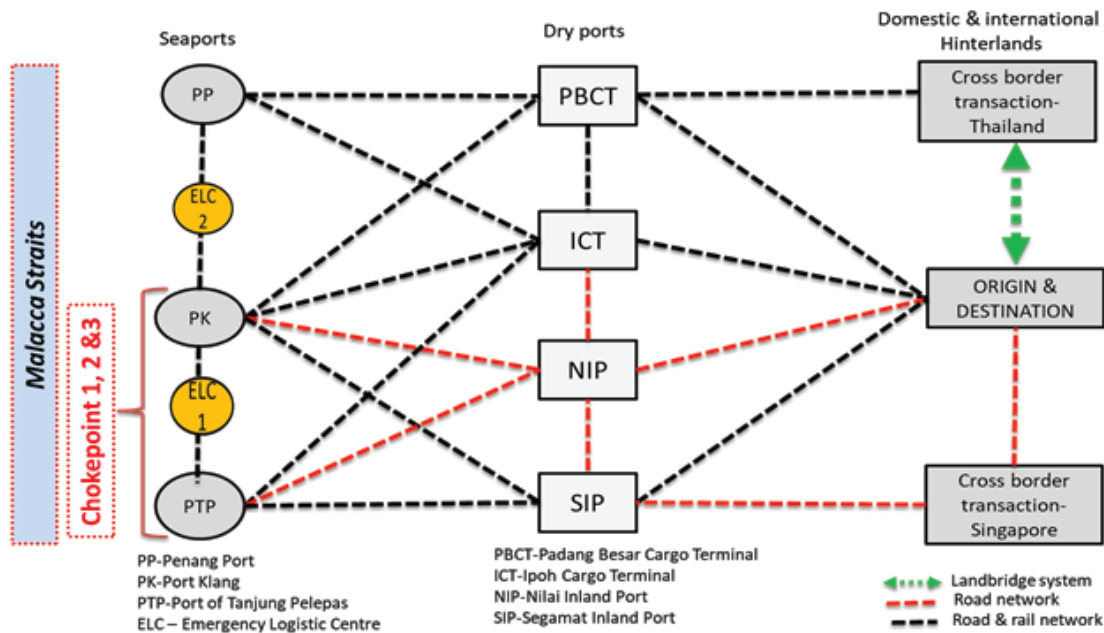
Malacca Straits

Seaports

Dry ports

Domestic & international Hinterlands

PP

ELC 2

PK

ELC 1

PTP

Chokepoint 1, 2 &3

PBCT

ICT

NIP

SIP

Cross border transaction-Thailand

ORIGIN & DESTINATION

Cross border transaction-Singapore

PP-Penang Port
PK-Port Klang
PTP-Port of Tanjung Pelepas
ELC – Emergency Logistic Centre

PBCT-Padang Besar Cargo Terminal
ICT-Ipoh Cargo Terminal
NIP-Nilai Inland Port
SIP-Segamat Inland Port

Landbridge system
Road network
Road & rail network